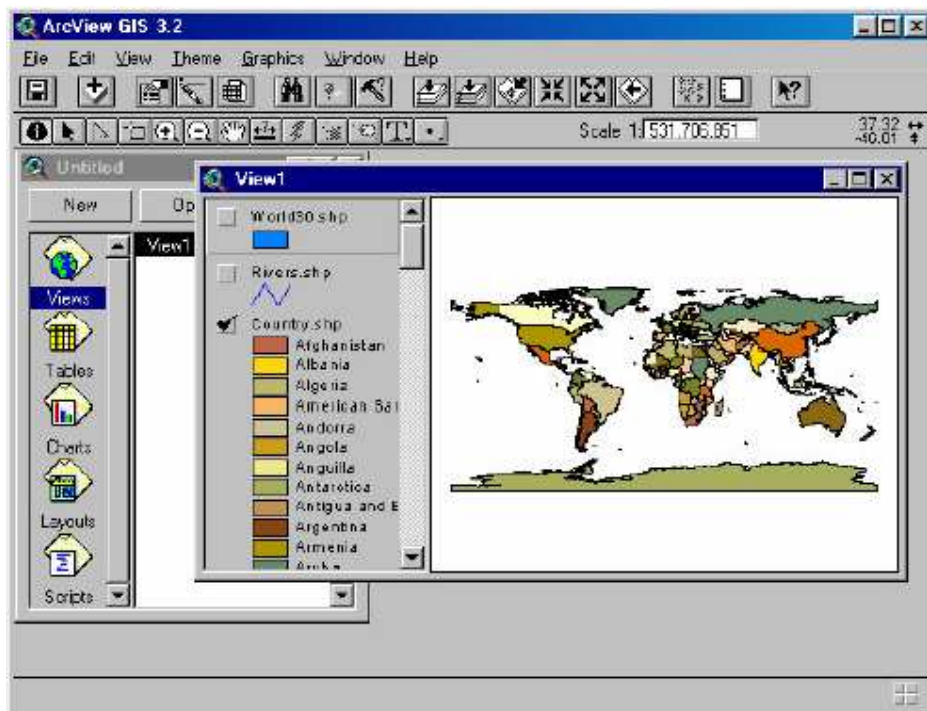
ArcView GIS 3.2

File Edit View Theme Graphics Window Help

Scale 1: 531,706,851

37.32
-40.01

Untitled

New Op

View1

Views

Tables

Charts

Layouts

Scripts

View1

World30.shp

Rivers.shp

Country.shp

Afghanistan
Albania
Algeria
American Sa
Andorra
Angola
Anguilla
Antarctica
Antigua and B
Argentina
Armenia
Aruba